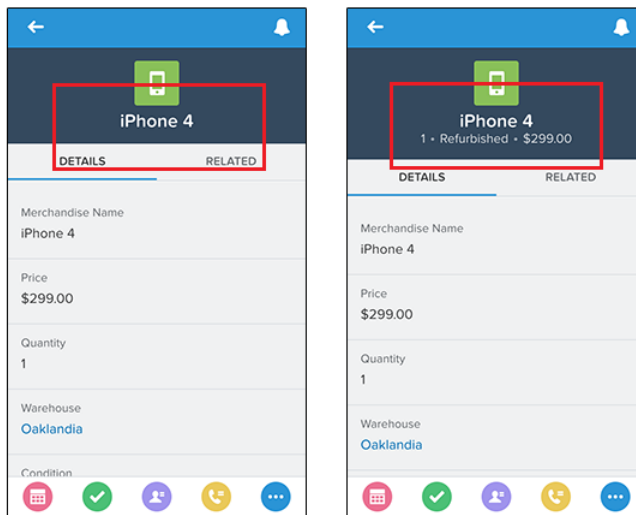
iPhone 4

DETAILS RELATED

Merchandise Name
iPhone 4

Price
$299.00

Quantity
1

Warehouse
Oaklandia

Condition

iPhone 4
1 • Refurbished • $299.00

DETAILS RELATED

Merchandise Name
iPhone 4

Price
$299.00

Quantity
1

Warehouse
Oaklandia